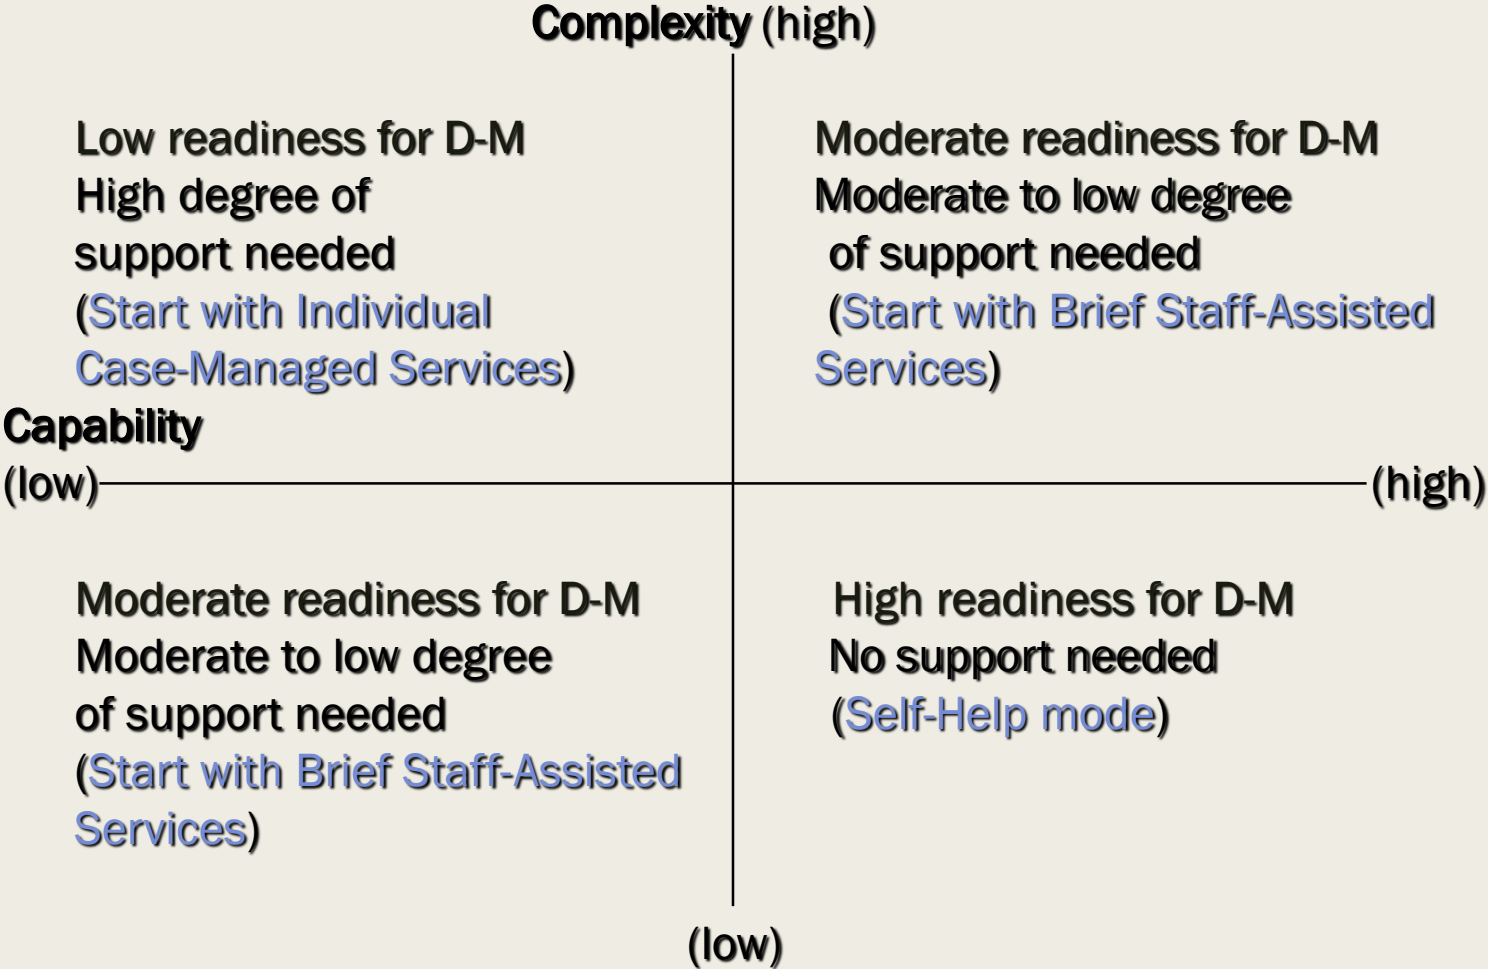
Complexity (high)

Low readiness for D-M
High degree of support needed
(Start with Individual Case-Managed Services)

Moderate readiness for D-M
Moderate to low degree of support needed
(Start with Brief Staff-Assisted Services)

Capability
(low)

(high)

Moderate readiness for D-M
Moderate to low degree of support needed
(Start with Brief Staff-Assisted Services)

High readiness for D-M
No support needed
(Self-Help mode)

(low)